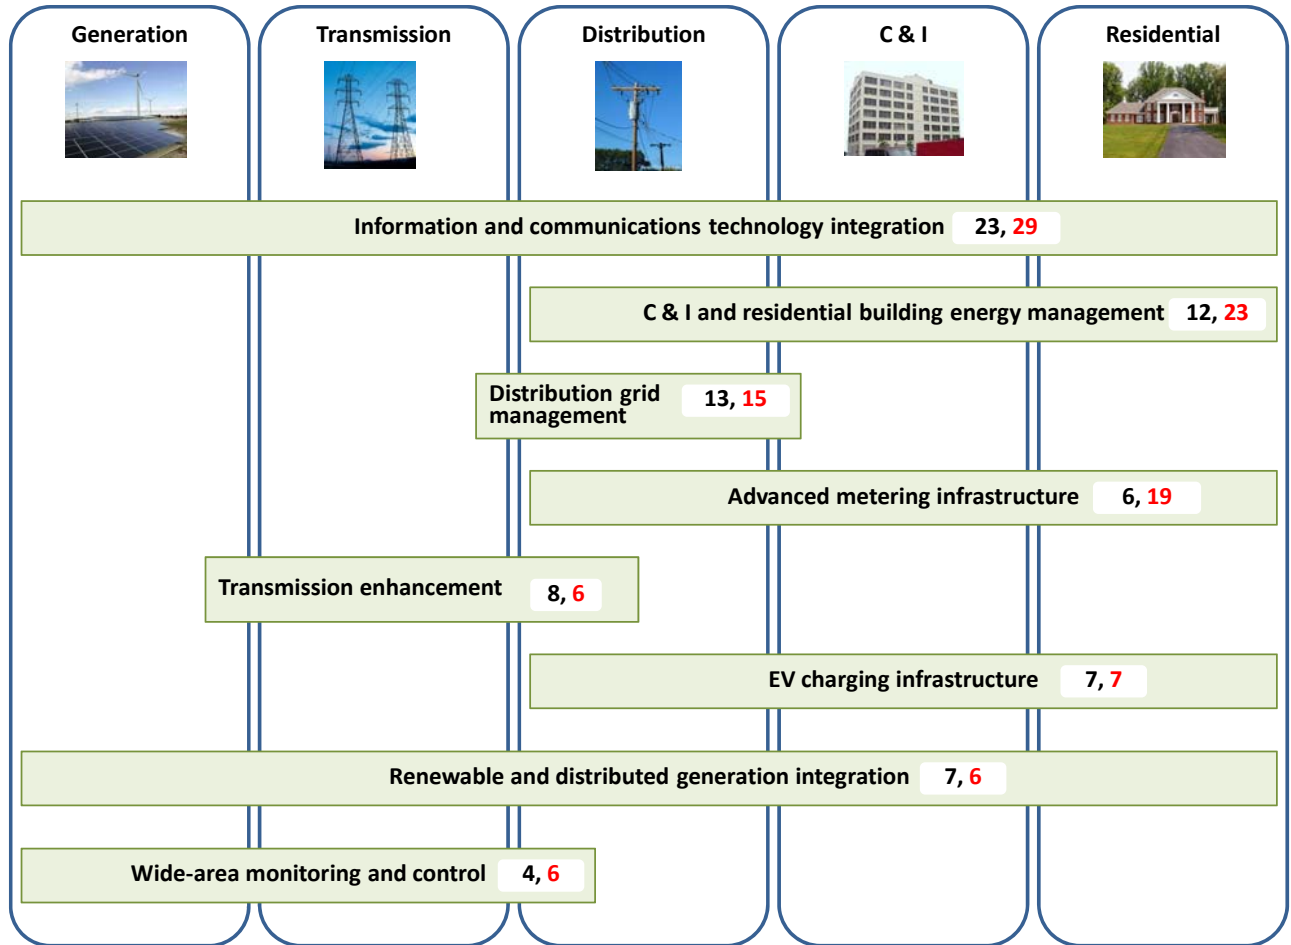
Generation

Transmission

Distribution

C & I

Residential

Information and communications technology integration 23, 29

C & I and residential building energy management 12, 23

Distribution grid management 13, 15

Advanced metering infrastructure 6, 19

Transmission enhancement 8, 6

EV charging infrastructure 7, 7

Renewable and distributed generation integration 7, 6

Wide-area monitoring and control 4, 6